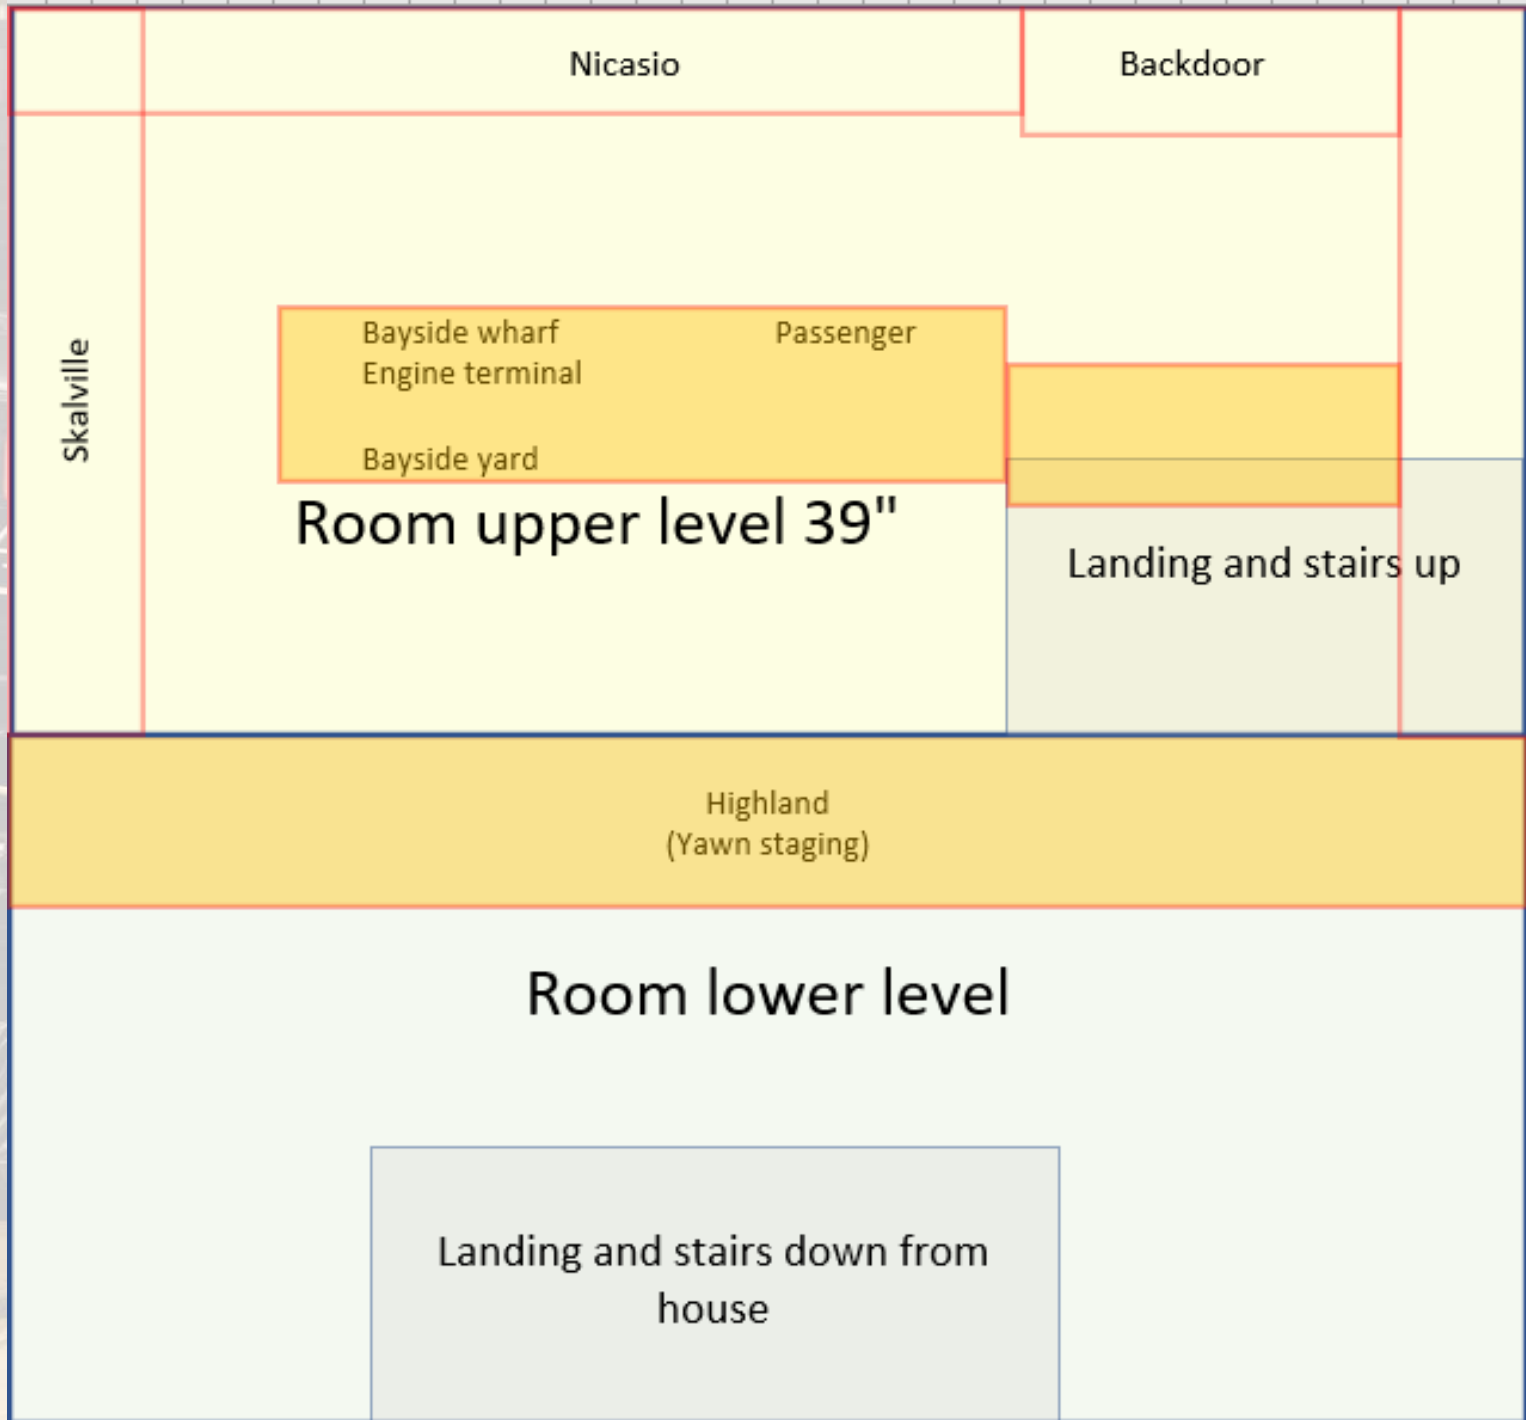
Nicasio

Backdoor

Skalville

Bayside wharf

Engine terminal

Passenger

Bayside yard

Room upper level 39"

Landing and stairs up

Highland
(Yawn staging)

Room lower level

Landing and stairs down from house